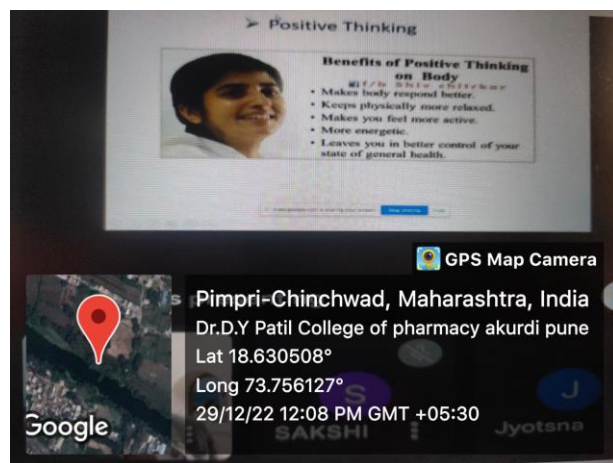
➤ Positive Thinking

Benefits of Positive Thinking on Body

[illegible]

• Makes body respond better.
• Keeps physically more relaxed.
• Makes you feel more active.
• More energetic.
• Leaves you in better control of your state of general health.

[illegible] Stop sharing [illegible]

GPS Map Camera

Pimpri-Chinchwad, Maharashtra, India
Dr.D.Y Patil College of pharmacy akurdi pune
Lat 18.630508°
Long 73.756127°
29/12/22 12:08 PM GMT +05:30

Google

S
SAKSHI

J
Jyotsna